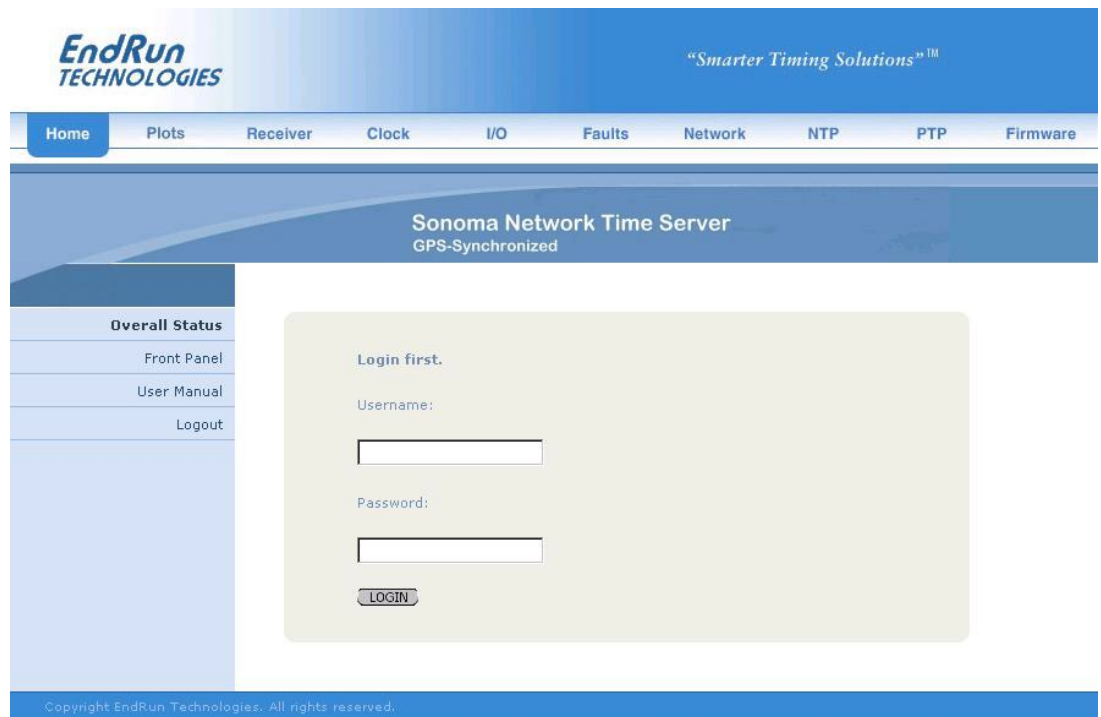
EndRun TECHNOLOGIES

"Smarter Timing Solutions"™

Home
Plots
Receiver
Clock
I/O
Faults
Network
NTP
PTP
Firmware

Sonoma Network Time Server
GPS-Synchronized

Overall Status
Front Panel
User Manual
Logout

Login first.

Username:

Password:

LOGIN

Copyright EndRun Technologies. All rights reserved.